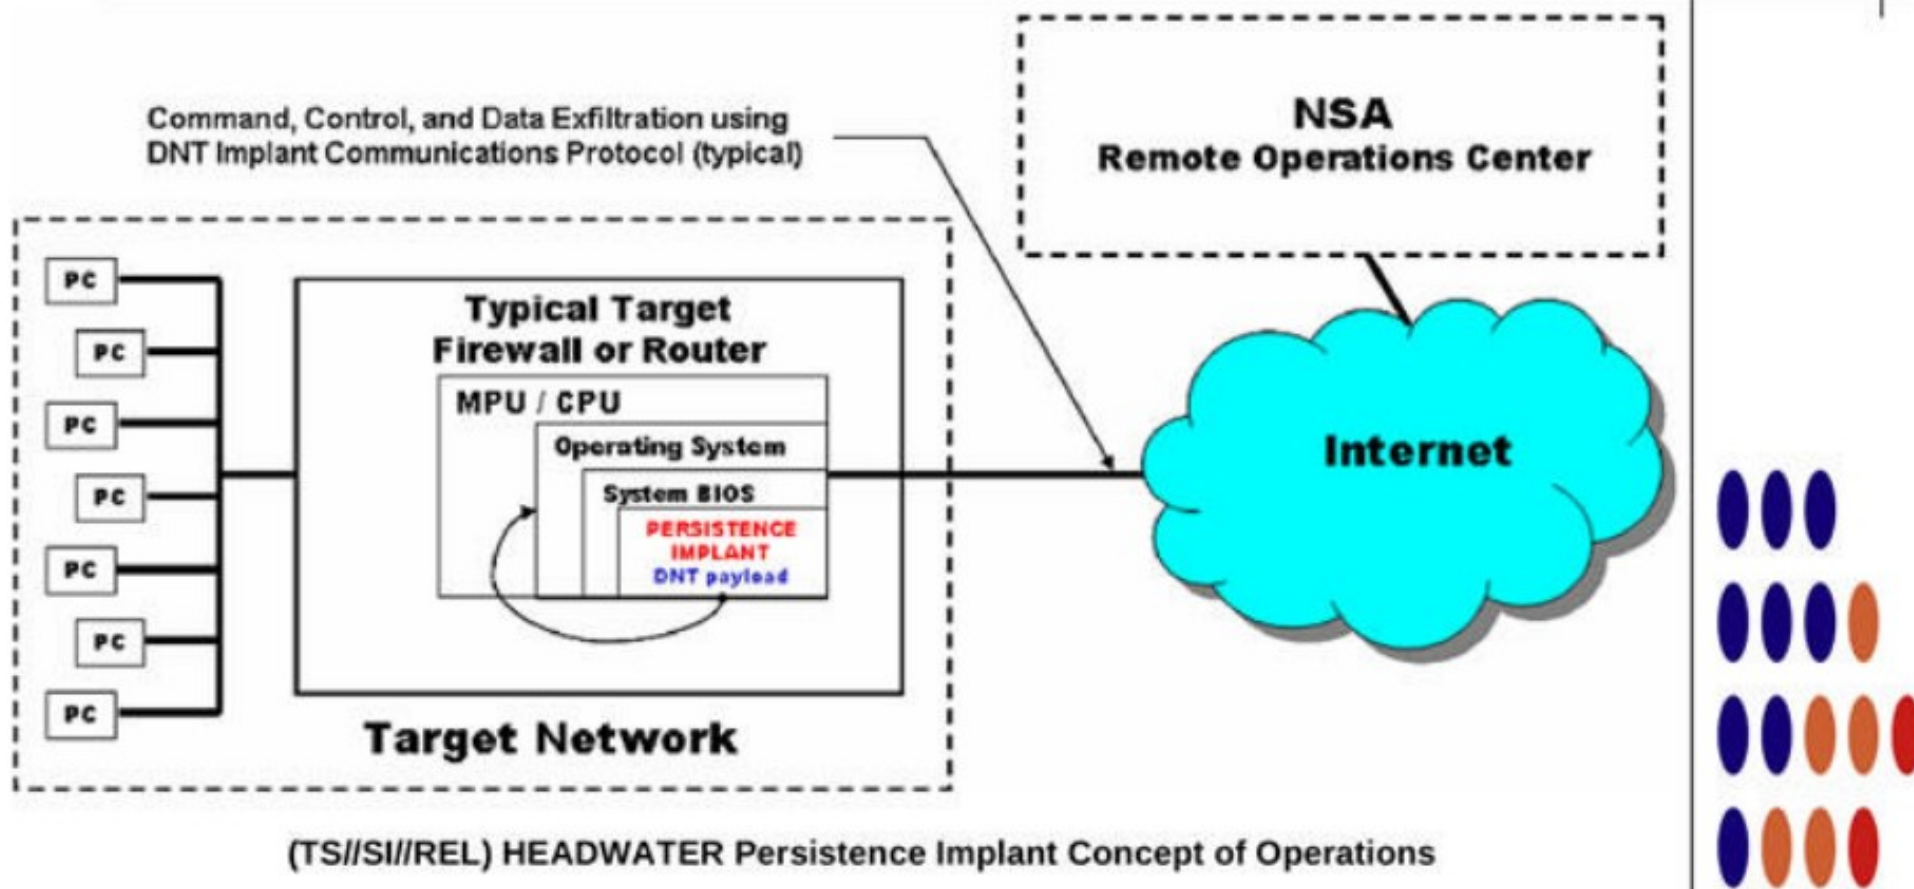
Command, Control, and Data Exfiltration using DNT Implant Communications Protocol (typical)

NSA
Remote Operations Center

PC
PC
PC
PC
PC
PC
PC

Typical Target
Firewall or Router

MPU / CPU
Operating System
System BIOS
PERSISTENCE IMPLANT
DNT payload

Internet

Target Network

(TS//SI//REL) HEADWATER Persistence Implant Concept of Operations